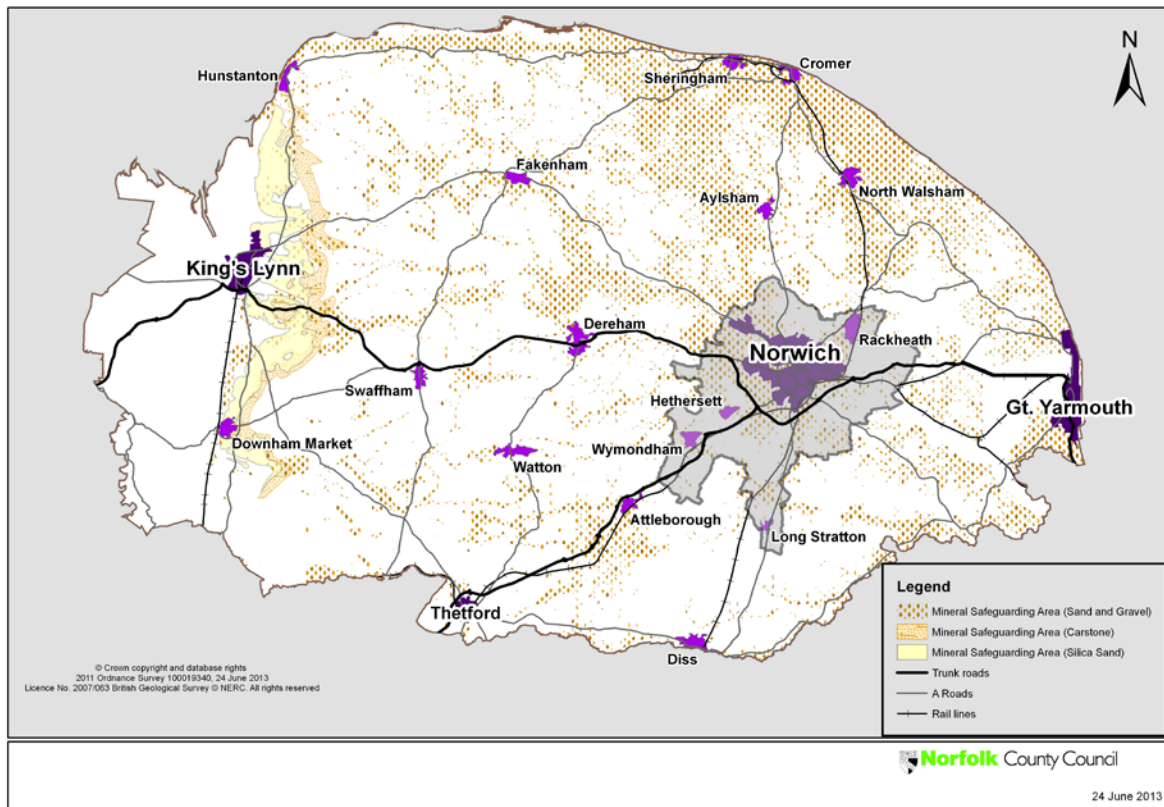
N

Hunstanton

Sheringham

Cromer

Fakenham

Aylsham

North Walsham

King's Lynn

Dereham

Norwich

Rackheath

Swaffham

Hethersett

Gt. Yarmouth

Downham Market

Wymondham

Watton

Attleborough

Long Stratton

Thetford

Diss

© Crown copyright and database rights
2011 Ordnance Survey 100019340, 24 June 2013
Licence No. 2007/053 British Geological Survey © NERC. All rights reserved

Legend
Mineral Safeguarding Area (Sand and Gravel)
Mineral Safeguarding Area (Carstone)
Mineral Safeguarding Area (Silica Sand)
Trunk roads
A Roads
Rail lines

Norfolk County Council

24 June 2013